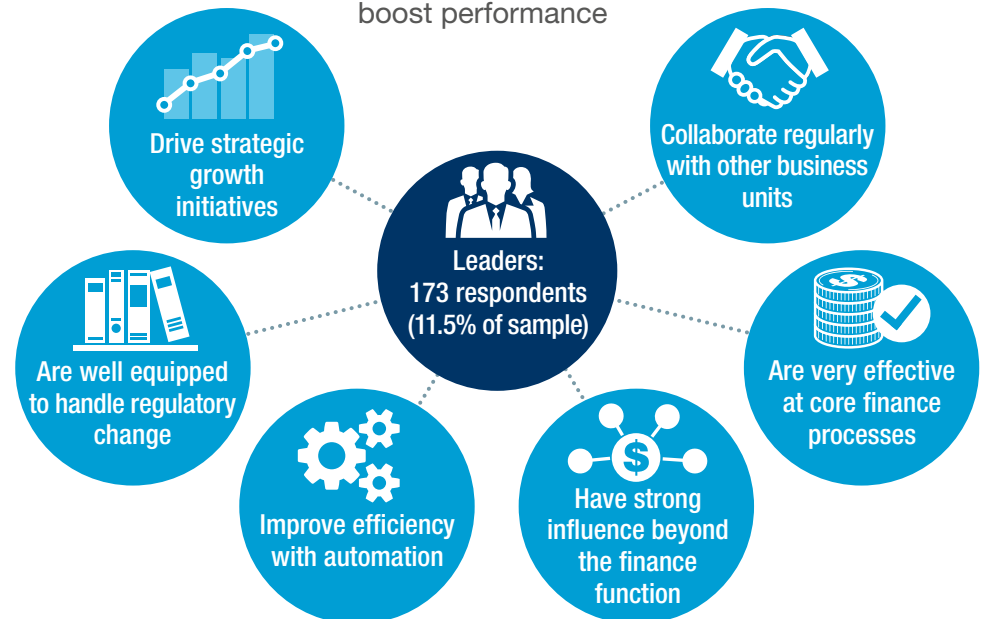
boost performance

Drive strategic growth initiatives

Collaborate regularly with other business units

Leaders: 173 respondents (11.5% of sample)

Are well equipped to handle regulatory change

Are very effective at core finance processes

Improve efficiency with automation

Have strong influence beyond the finance function